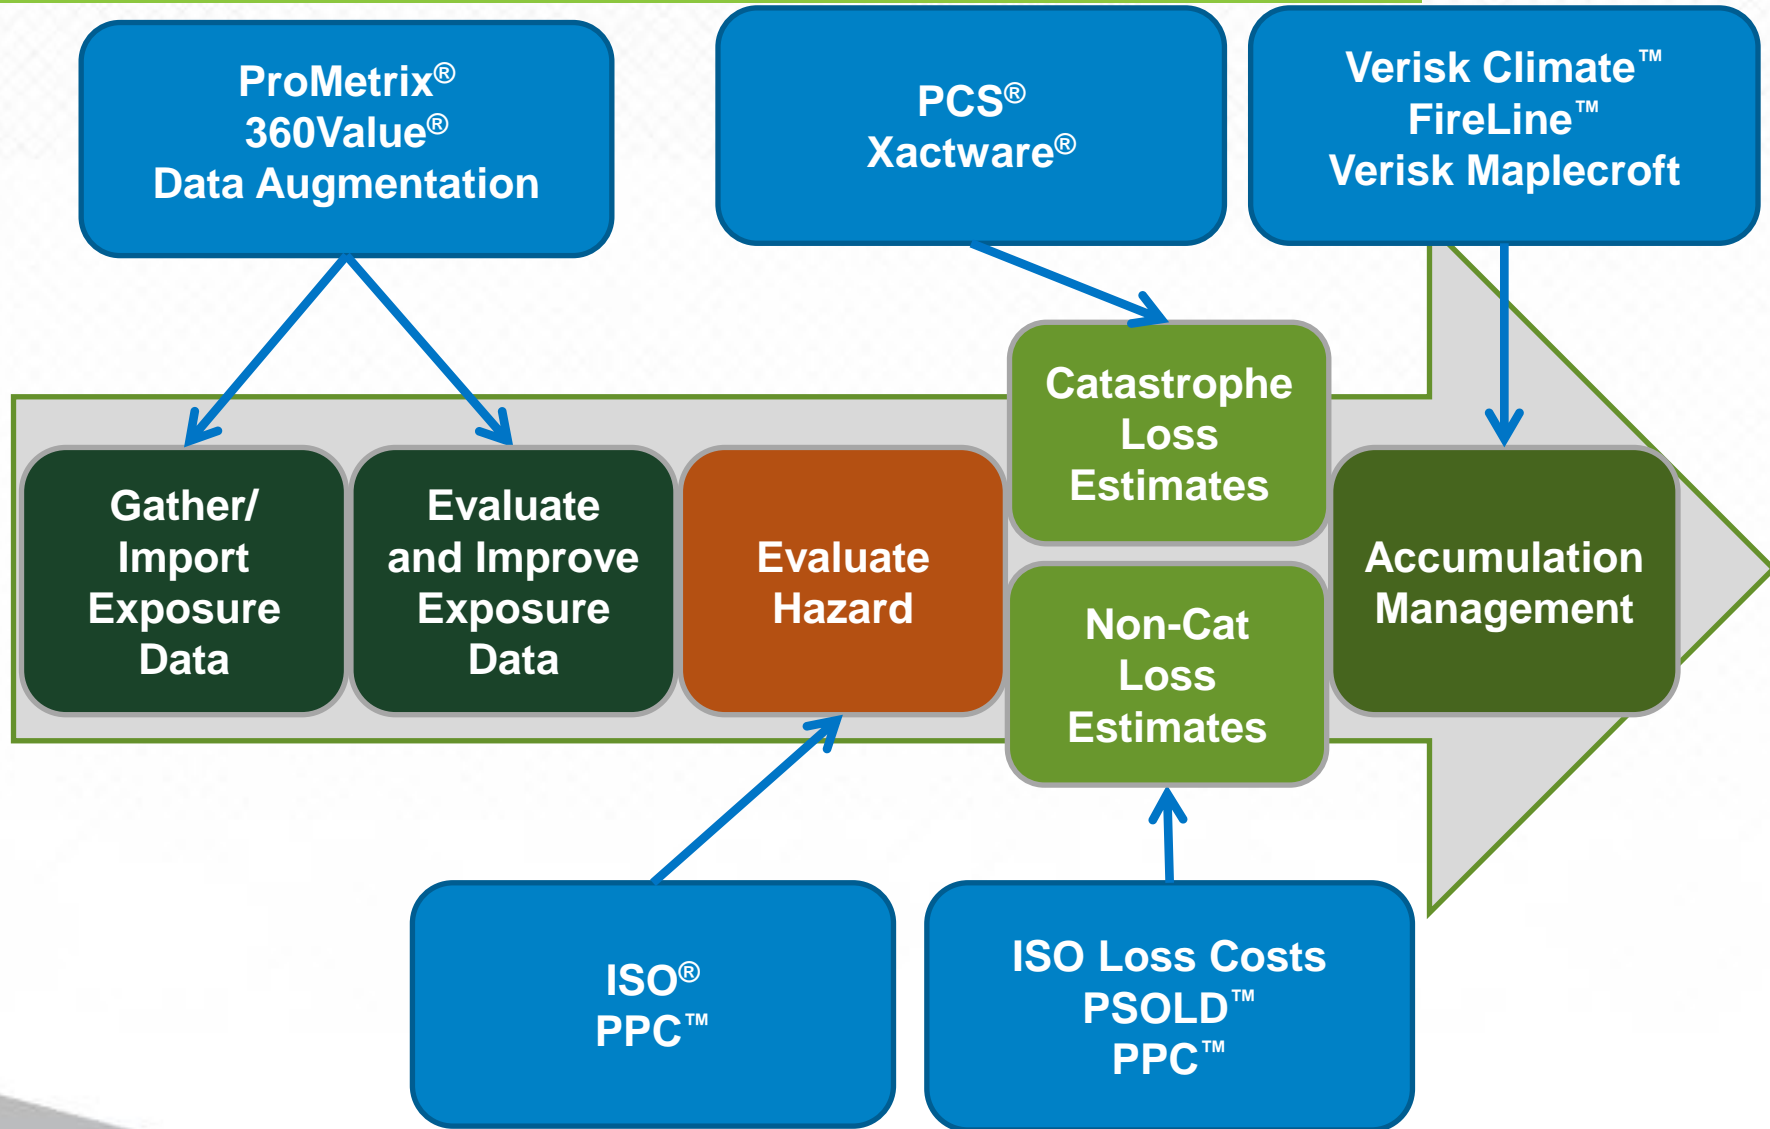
ProMetrix®
360Value®
Data Augmentation

PCS®
Xactware®

Verisk Climate™
FireLine™
Verisk Maplecroft

Gather/ Import Exposure Data

Evaluate and Improve Exposure Data

Evaluate Hazard

Catastrophe Loss Estimates

Non-Cat Loss Estimates

Accumulation Management

ISO®
PPC™

ISO Loss Costs
PSOLD™
PPC™